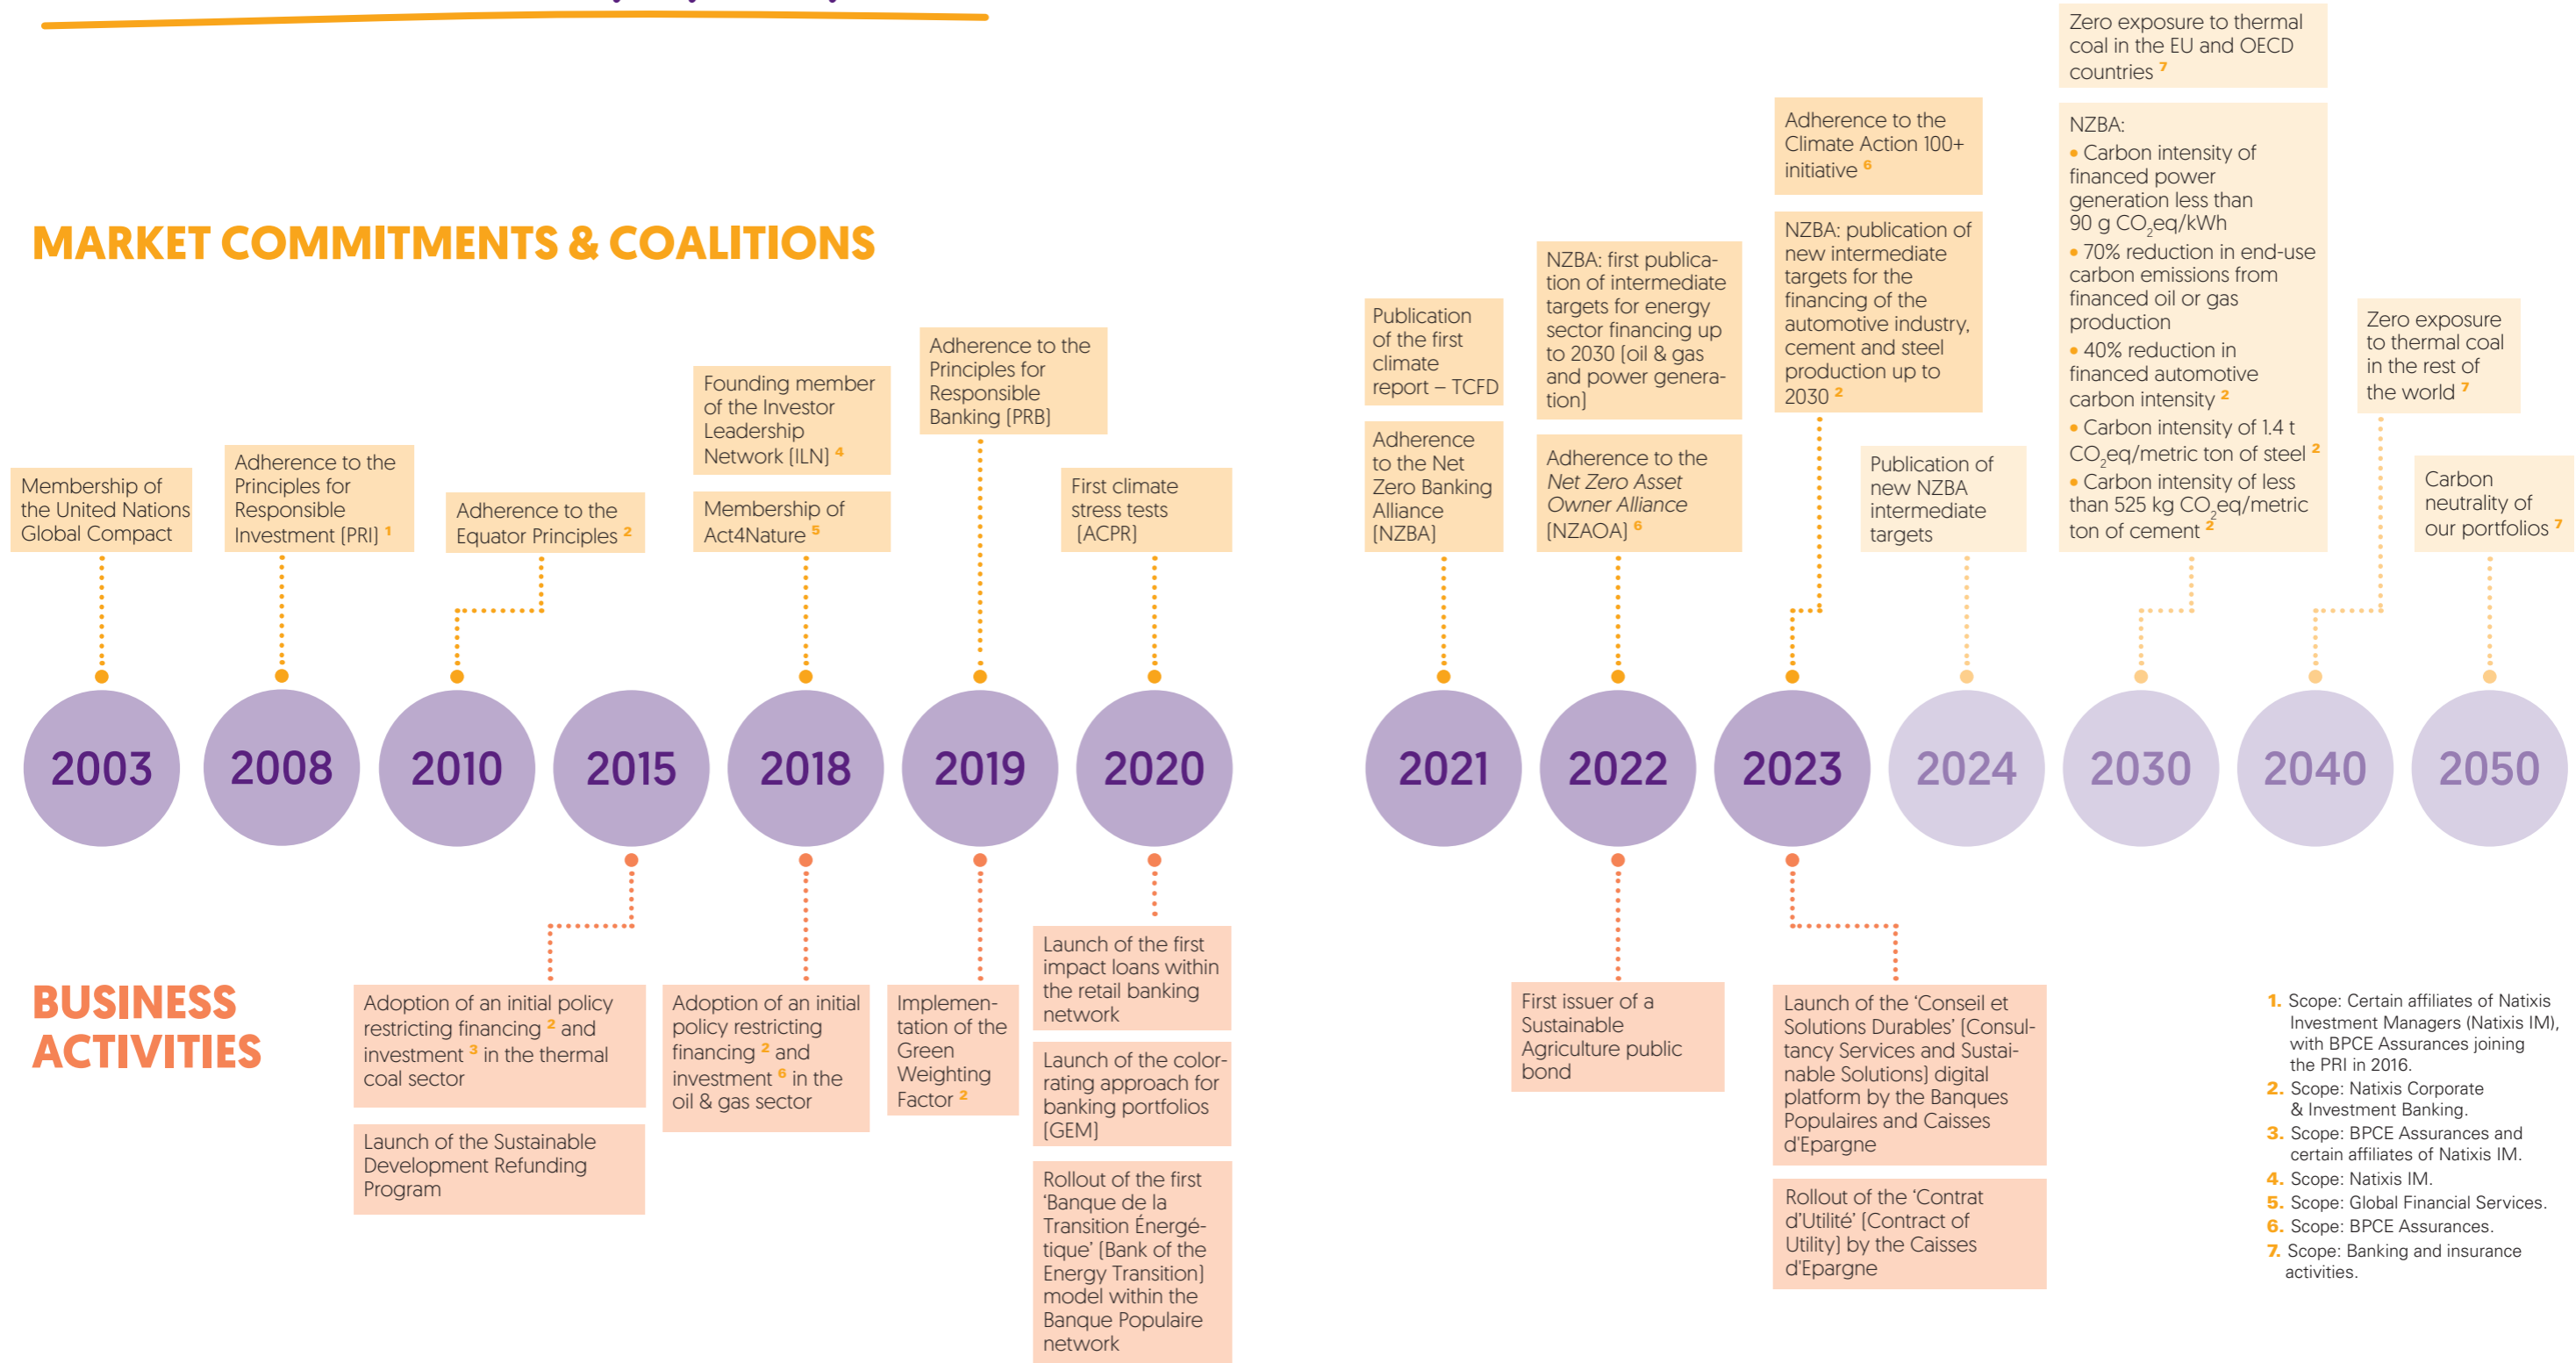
MARKET COMMITMENTS & COALITIONS

Membership of the United Nations Global Compact

Adherence to the Principles for Responsible Investment [PRI] $^1$

Adherence to the Equator Principles $^2$

Founding member of the Investor Leadership Network [ILN] $^4$

Membership of Act4Nature $^5$

Adherence to the Principles for Responsible Banking [PRB]

First climate stress tests [ACPR]

Publication of the first climate report – TCFD

Adherence to the Net Zero Banking Alliance [NZBA]

NZBA: first publication of intermediate targets for energy sector financing up to 2030 [oil & gas and power generation]

Adherence to the Net Zero Asset Owner Alliance [NZAOA] $^6$

Adherence to the Climate Action 100+ initiative $^6$

NZBA: publication of new intermediate targets for the financing of the automotive industry, cement and steel production up to 2030 $^2$

Publication of new NZBA intermediate targets

Zero exposure to thermal coal in the EU and OECD countries $^7$

NZBA:
• Carbon intensity of financed power generation less than 90 g $CO_2$eq/kWh
• 70% reduction in end-use carbon emissions from financed oil or gas production
• 40% reduction in financed automotive carbon intensity $^2$
• Carbon intensity of 1.4 t $CO_2$eq/metric ton of steel $^2$
• Carbon intensity of less than 525 kg $CO_2$eq/metric ton of cement $^2$

Zero exposure to thermal coal in the rest of the world $^7$

Carbon neutrality of our portfolios $^7$

2003 2008 2010 2015 2018 2019 2020 2021 2022 2023 2024 2030 2040 2050

BUSINESS ACTIVITIES

Adoption of an initial policy restricting financing $^2$ and investment $^3$ in the thermal coal sector

Launch of the Sustainable Development Refunding Program

Adoption of an initial policy restricting financing $^2$ and investment $^6$ in the oil & gas sector

Implementation of the Green Weighting Factor $^2$

Launch of the first impact loans within the retail banking network

Launch of the color-rating approach for banking portfolios [GEM]

Rollout of the first 'Banque de la Transition Énergétique' [Bank of the Energy Transition] model within the Banque Populaire network

First issuer of a Sustainable Agriculture public bond

Launch of the 'Conseil et Solutions Durables' [Consultancy Services and Sustainable Solutions] digital platform by the Banques Populaires and Caisses d'Epargne

Rollout of the 'Contrat d'Utilité' [Contract of Utility] by the Caisses d'Epargne

1. Scope: Certain affiliates of Natixis Investment Managers (Natixis IM), with BPCE Assurances joining the PRI in 2016.
2. Scope: Natixis Corporate & Investment Banking.
3. Scope: BPCE Assurances and certain affiliates of Natixis IM.
4. Scope: Natixis IM.
5. Scope: Global Financial Services.
6. Scope: BPCE Assurances.
7. Scope: Banking and insurance activities.